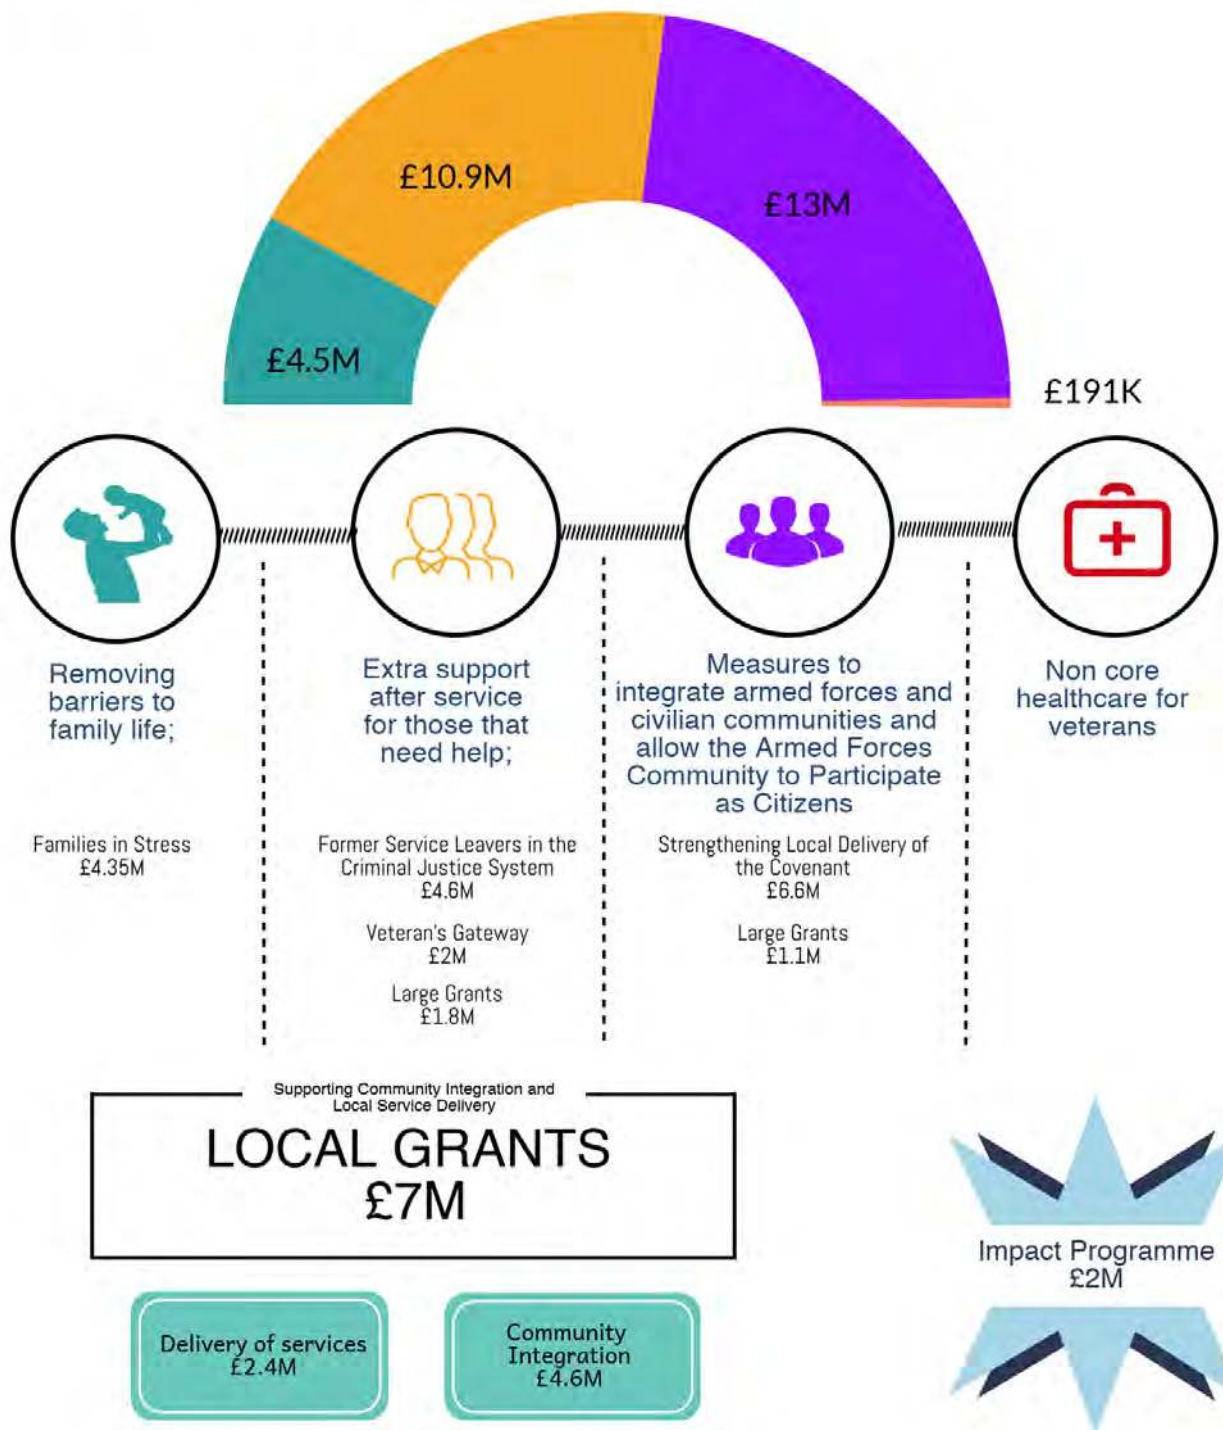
£10.9M

£13M

£4.5M

£191K

Removing barriers to family life;

Extra support after service for those that need help;

Measures to integrate armed forces and civilian communities and allow the Armed Forces Community to Participate as Citizens

Non core healthcare for veterans

Families in Stress
£4.35M

Former Service Leavers in the Criminal Justice System
£4.6M

Veteran's Gateway
£2M

Large Grants
£1.8M

Strengthening Local Delivery of the Covenant
£6.6M

Large Grants
£1.1M

Supporting Community Integration and Local Service Delivery

LOCAL GRANTS
£7M

Delivery of services
£2.4M

Community Integration
£4.6M

Impact Programme
£2M